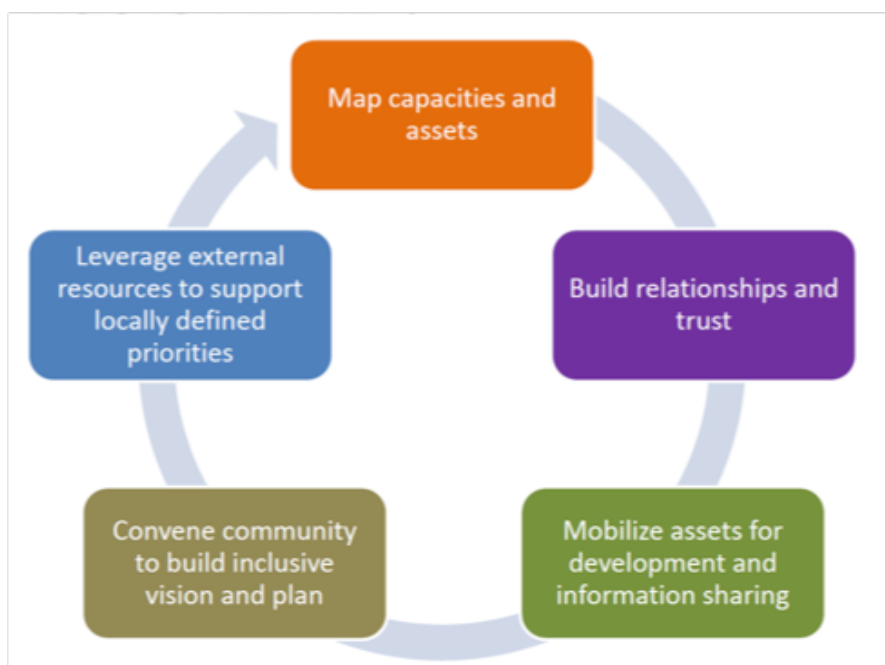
Map capacities and assets

Build relationships and trust

Mobilize assets for development and information sharing

Convene community to build inclusive vision and plan

Leverage external resources to support locally defined priorities